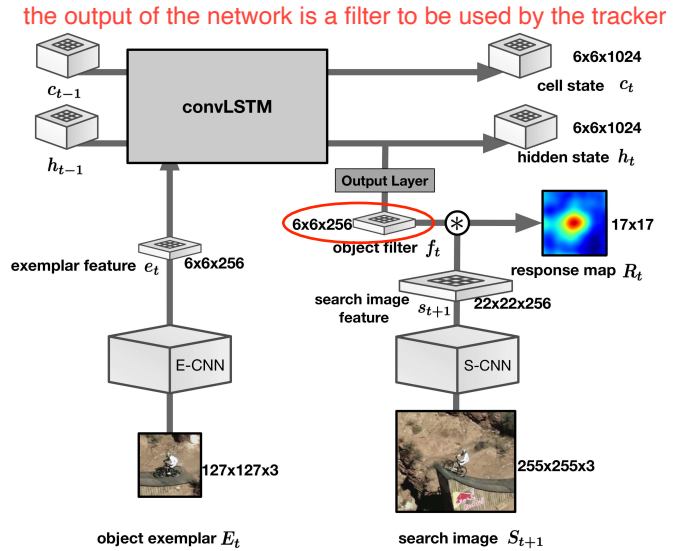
the output of the network is a filter to be used by the tracker

$c_{t-1}$

convLSTM

6x6x1024
cell state $c_t$

$h_{t-1}$

6x6x1024
hidden state $h_t$

Output Layer

6x6x256
object filter $f_t$

$*$

17x17
response map $R_t$

exemplar feature $e_t$
6x6x256

search image feature
$s_{t+1}$
22x22x256

E-CNN

S-CNN

127x127x3

255x255x3

object exemplar $E_t$

search image $S_{t+1}$